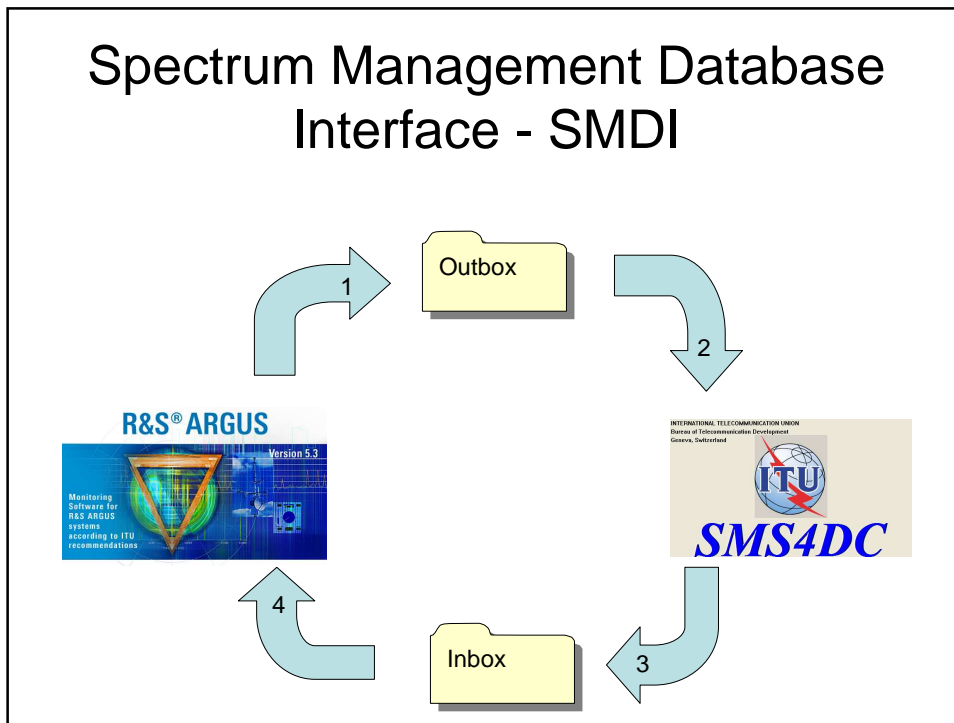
Spectrum Management Database Interface - SMDI

1

Outbox

2

R&S® ARGUS

Version 5.3

Monitoring Software for R&S ARGUS systems according to ITU recommendations

INTERNATIONAL TELECOMMUNICATION UNION
Bureau of Telecommunication Development
Geneva, Switzerland

ITU

SMS4DC

4

Inbox

3